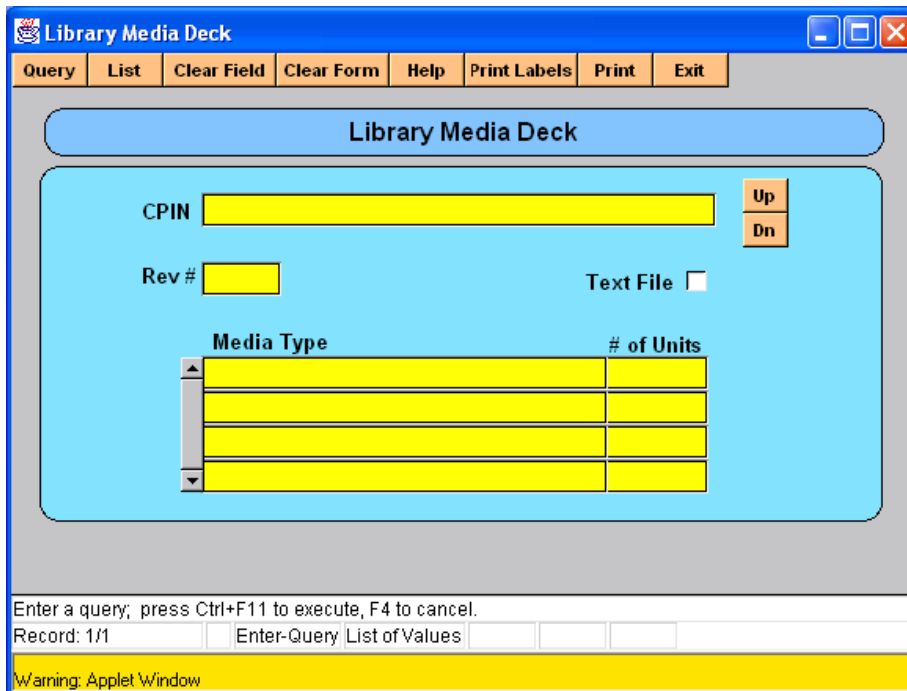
Library Media Deck

Query | List | Clear Field | Clear Form | Help | Print Labels | Print | Exit

Library Media Deck

CPIN

Up
Dn

Rev #

Text File

| Media Type | # of Units |
|---|---|
| | |
| | |
| | |
| | |

Enter a query; press Ctrl+F11 to execute, F4 to cancel.

Record: 1/1 Enter-Query List of Values

Warning: Applet Window